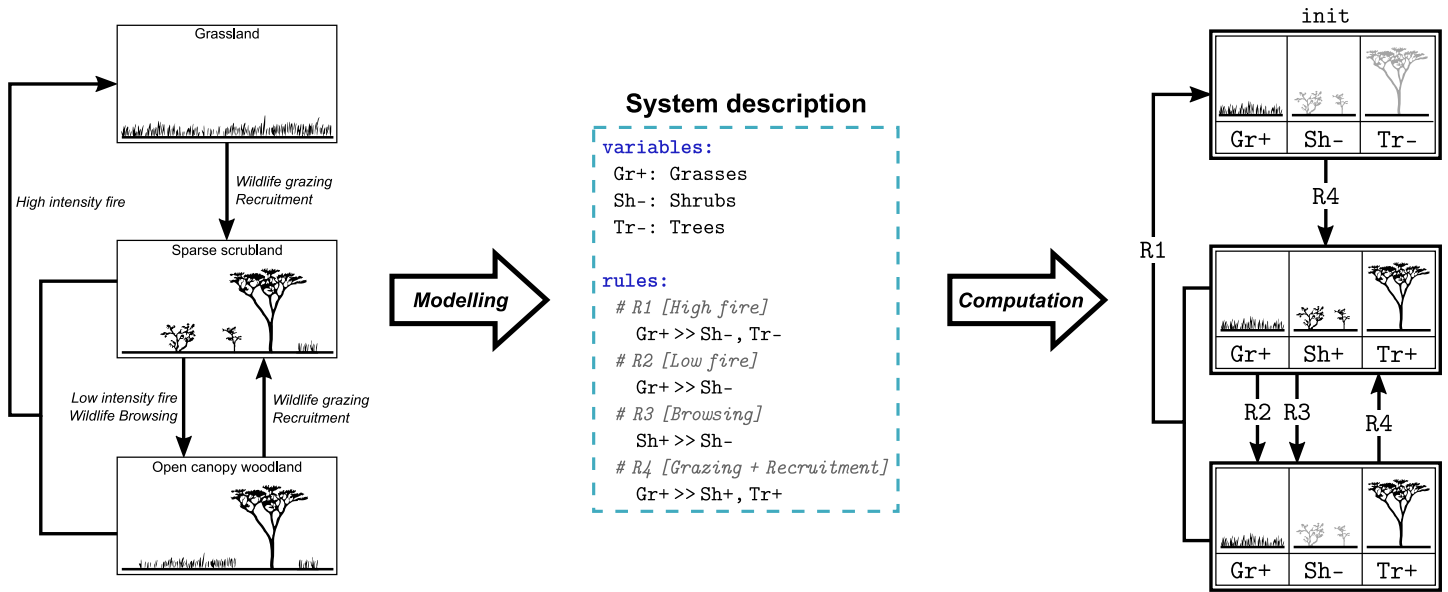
Grassland

High intensity fire

Wildlife grazing
Recruitment

Sparse scrubland

Low intensity fire
Wildlife Browsing

Wildlife grazing
Recruitment

Open canopy woodland

Modelling

System description

variables:
Gr+: Grasses
Sh-: Shrubs
Tr-: Trees

rules:
# R1 [High fire]
Gr+ >> Sh-, Tr-
# R2 [Low fire]
Gr+ >> Sh-
# R3 [Browsing]
Sh+ >> Sh-
# R4 [Grazing + Recruitment]
Gr+ >> Sh+, Tr+

Computation

init

| Gr+ | Sh- | Tr- |
|---|---|---|

R4

R1

| Gr+ | Sh+ | Tr+ |
|---|---|---|

R2 R3

R4

| Gr+ | Sh- | Tr+ |
|---|---|---|